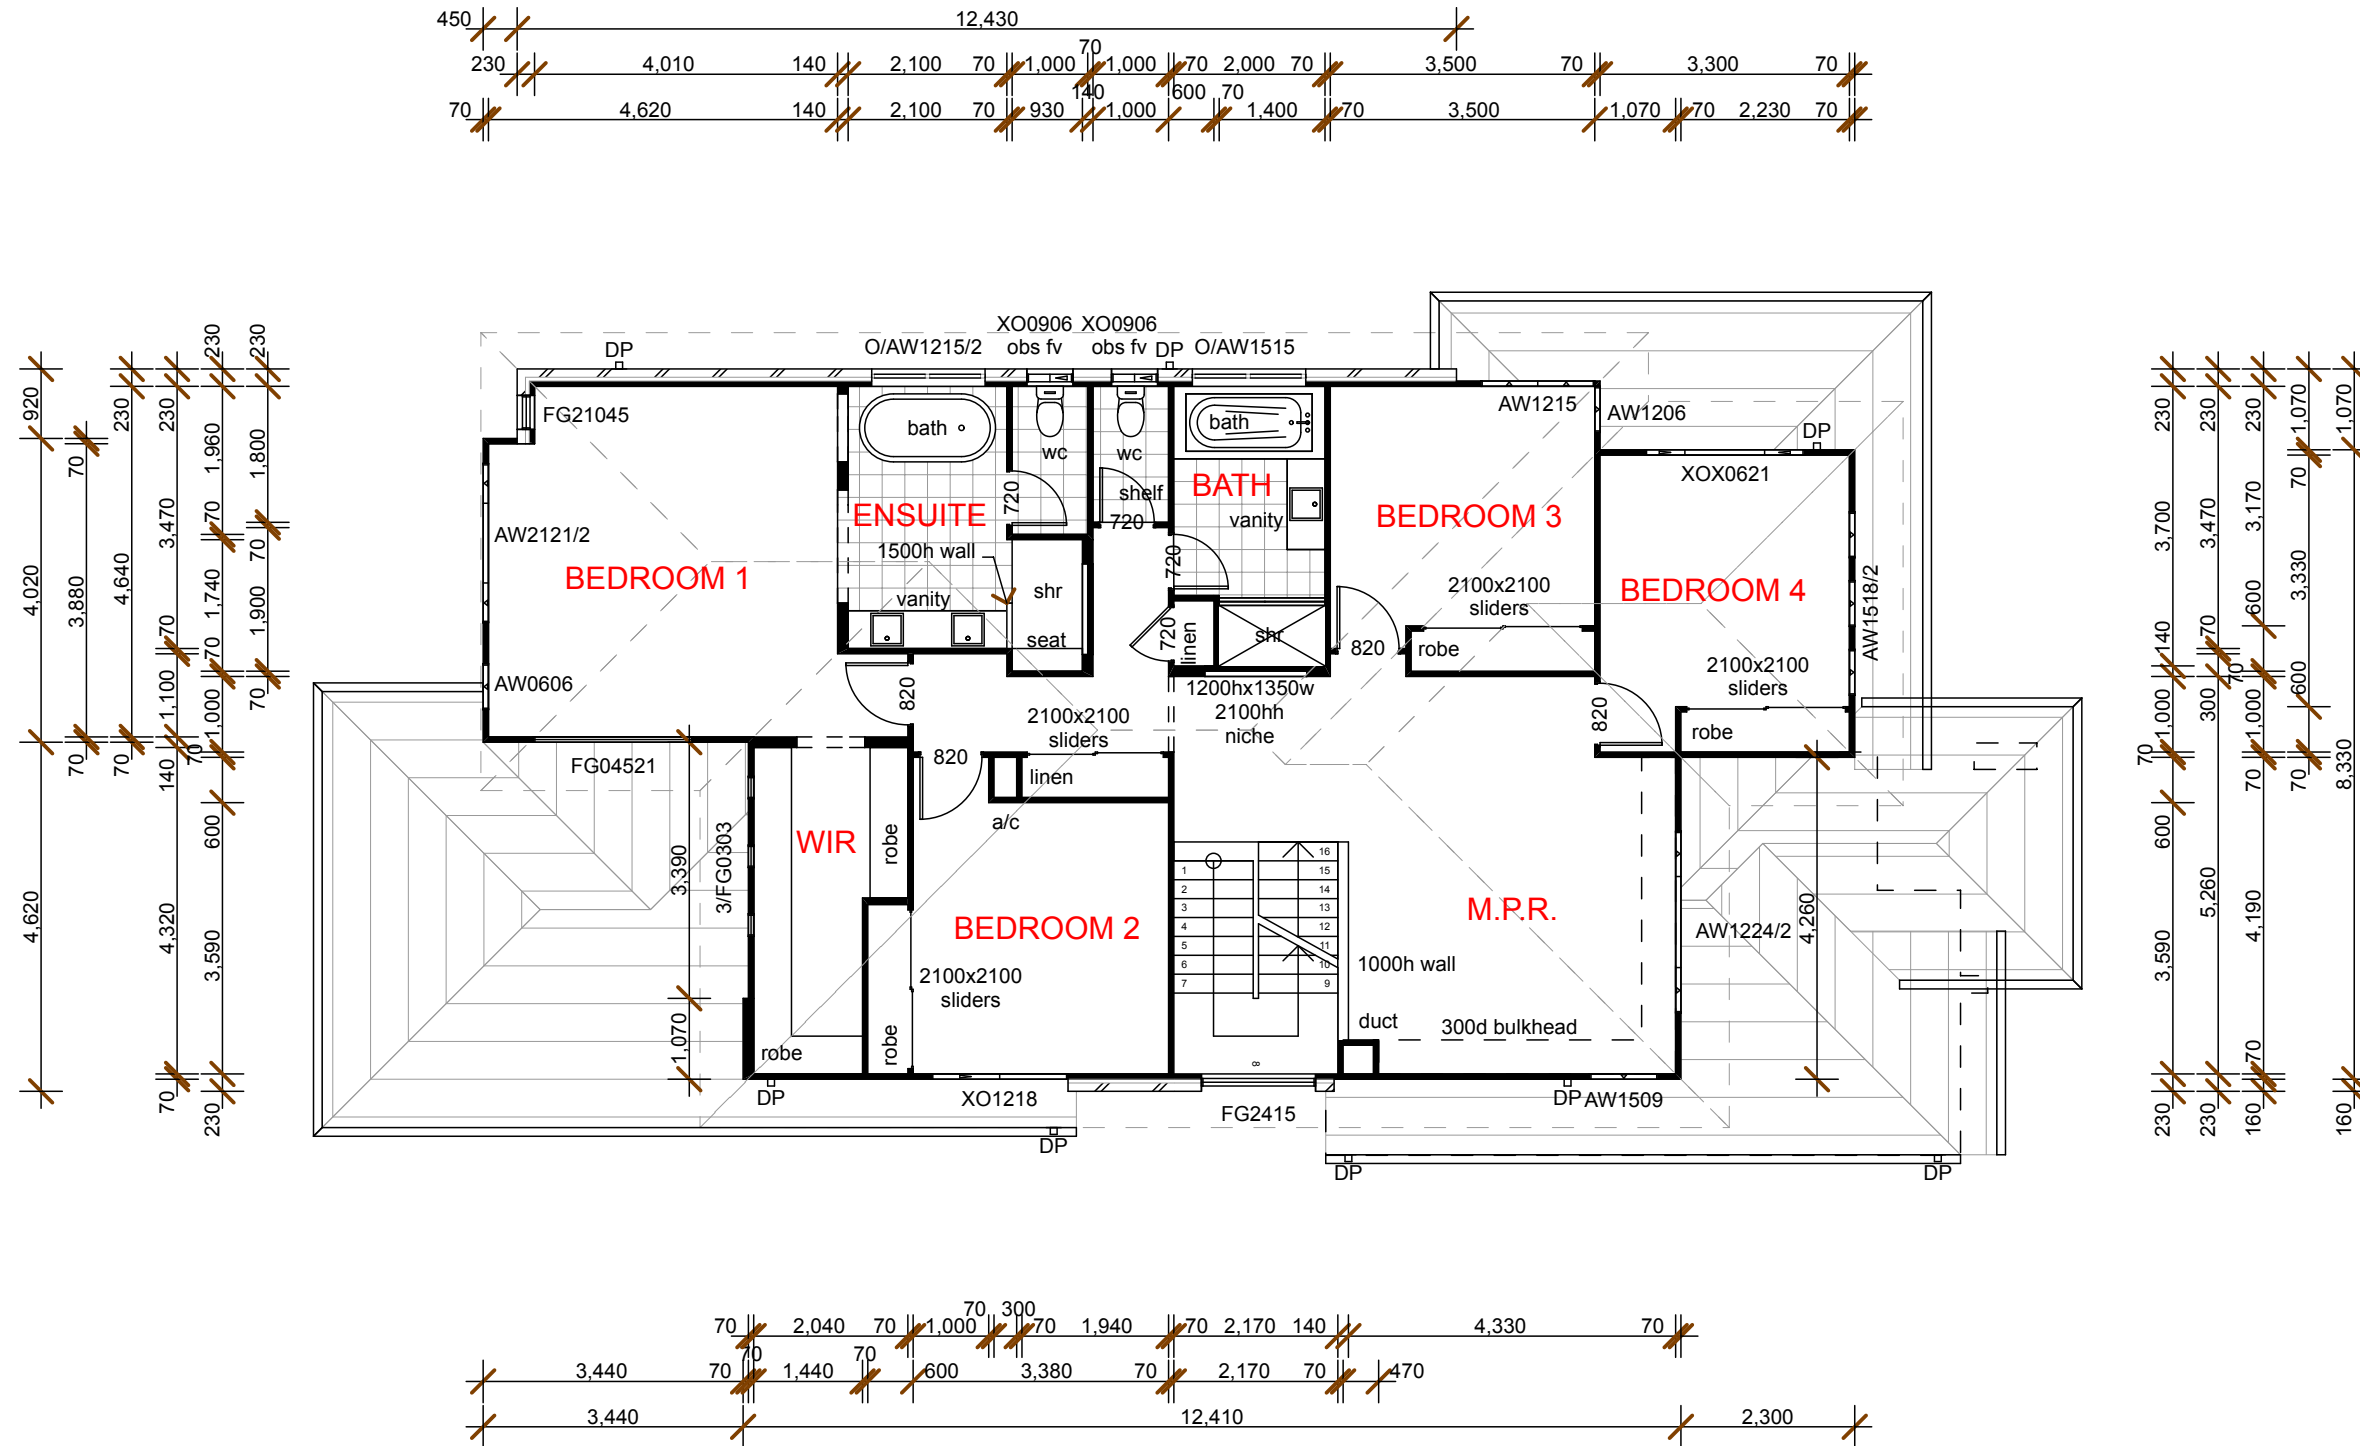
450
12,430
70
230 4,010 140 2,100 70 1,000 1,000 70 2,000 70 3,500 70 3,300 70
140 600 70
70 4,620 140 2,100 70 930 1,000 1,400 70 3,500 1,070 70 2,230 70

XO0906 XO0906
DP O/AW1215/2 obs fv obs fv DP O/AW1515
FG21045
bath
wc
wc
bath
AW1215
AW1206
DP
XOX0621
ENSUITE
720
shelf
720
BATH
vanity
BEDROOM 3
AW2121/2
BEDROOM 1
1500h wall
720
2100x2100 sliders
BEDROOM 4
vanity
shr
720
linen
shr
820
robe
AW1518/2
seat
2100x2100 sliders
AW0606
820
1200hx1350w 2100hh niche
2100x2100 sliders
820
robe
FG04521
820
linen
a/c
WIR
robe
3,390
3/FG0303
BEDROOM 2
M.P.R.
AW1224/2
4,260
2100x2100 sliders
1000h wall
1,070
robe
robe
duct
300d bulkhead
DP
XO1218
FG2415
DP AW1509
DP
DP
DP

920 4,020 4,620
70 3,880 70
230 4,640 70
230 3,470 70 1,100 140 4,320 70
230 1,960 70 1,740 70 1,000 70 600 3,590 230
230 1,800 70 1,900 70

230 3,700 140 1,000 70 600 3,590 230
230 3,470 70 300 70 5,260 230
230 3,170 600 600 70 1,000 70 4,190 70 160
1,070 70 3,330 600 70
1,070 8,330 160

70 300
70 2,040 70 1,000 70 1,940 70 2,170 140 4,330 70
70 70
3,440 70 1,440 600 3,380 70 2,170 70 470
3,440 12,410 2,300